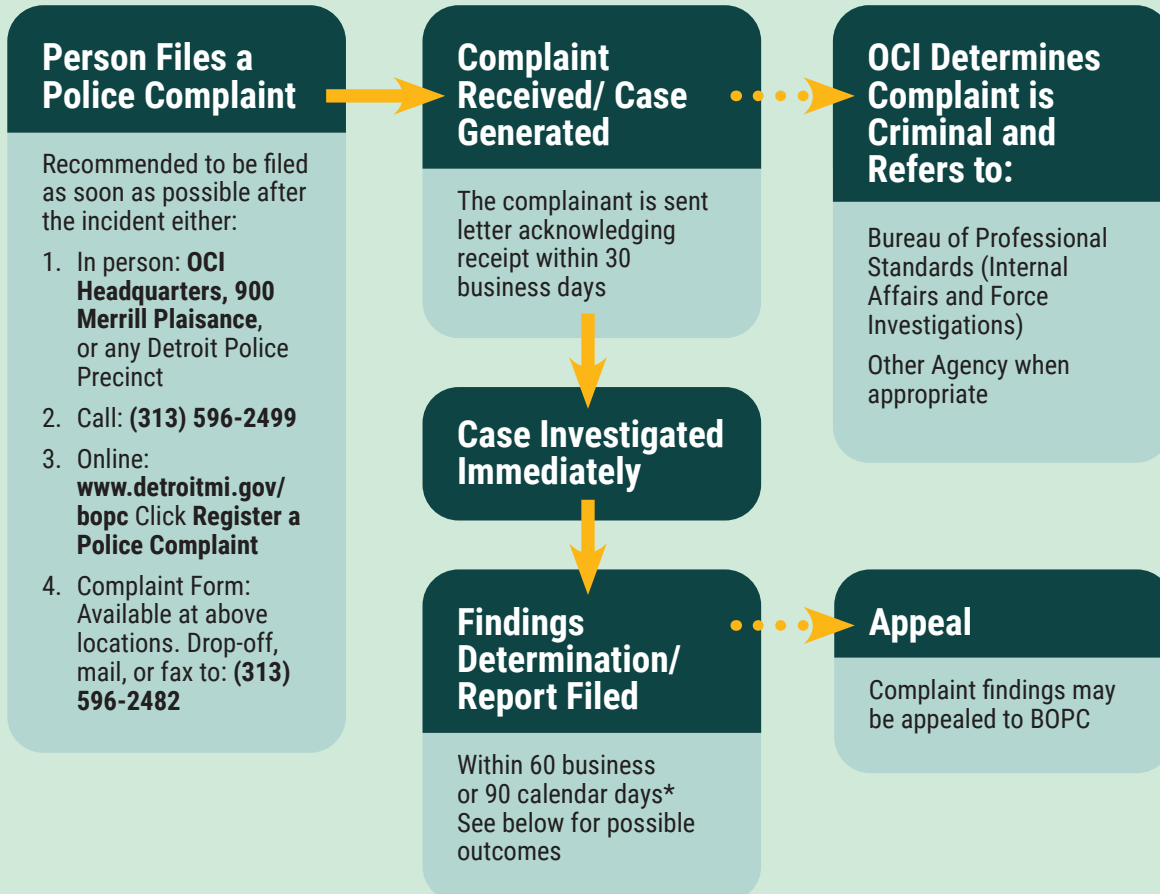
Person Files a Police Complaint

Recommended to be filed as soon as possible after the incident either:

1. In person: **OCI Headquarters, 900 Merrill Plaisance**, or any Detroit Police Precinct
2. Call: **(313) 596-2499**
3. Online: **www.detroitmi.gov/bopc** Click **Register a Police Complaint**
4. Complaint Form: Available at above locations. Drop-off, mail, or fax to: **(313) 596-2482**

Complaint Received/ Case Generated

The complainant is sent letter acknowledging receipt within 30 business days

Case Investigated Immediately

Findings Determination/ Report Filed

Within 60 business or 90 calendar days* See below for possible outcomes

OCI Determines Complaint is Criminal and Refers to:

Bureau of Professional Standards (Internal Affairs and Force Investigations)

Other Agency when appropriate

Appeal

Complaint findings may be appealed to BOPC